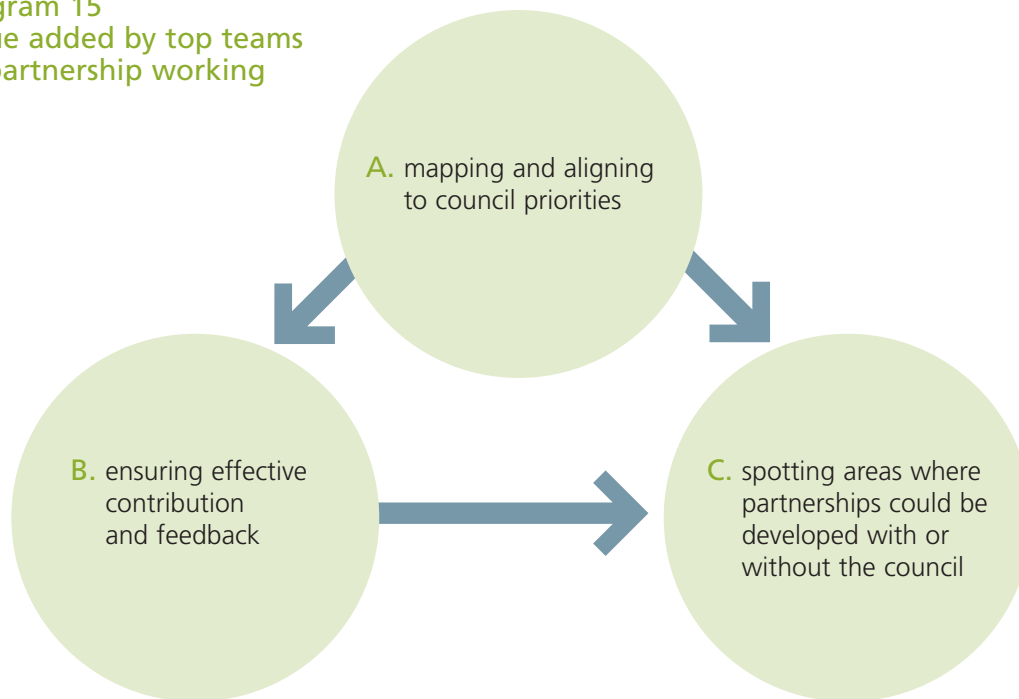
gram 15
ue added by top teams
partnership working

A. mapping and aligning to council priorities

B. ensuring effective contribution and feedback

C. spotting areas where partnerships could be developed with or without the council